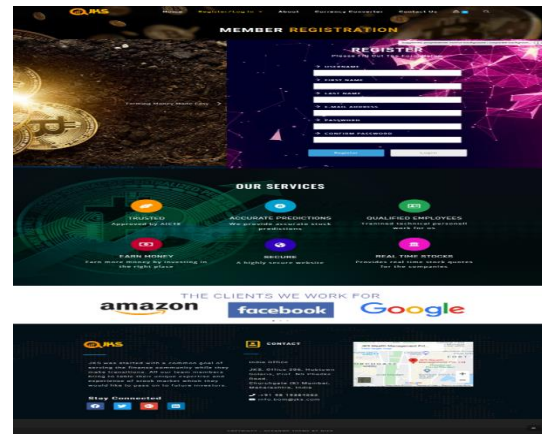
JKS Home Registration In About Currency Converter Contact Us

MEMBER REGISTRATION

REGISTER
Please Fill Out The Form Below

Username
First Name
Last Name
E-mail Address
Password
Confirm Password

Register Login

Forming Money Made Easy

OUR SERVICES

TRUSTED
Approved by AICTE

ACCURATE PREDICTIONS
We provide accurate stock predictions

QUALIFIED EMPLOYEES
Trainned technical personall work for us

EARN MONEY
Earn more money by investing in the right place

SECURE
A highly secure website

REAL TIME STOCKS
Provides real time stock quotes for the companies

THE CLIENTS WE WORK FOR

amazon facebook Google

JKS

JKS was started with a common goal of serving the finance community while they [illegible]

Stay Connected

CONTACT

India Offices

JKS, Office 306, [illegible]

+91 98 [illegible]
info.jks@jks.com

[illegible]